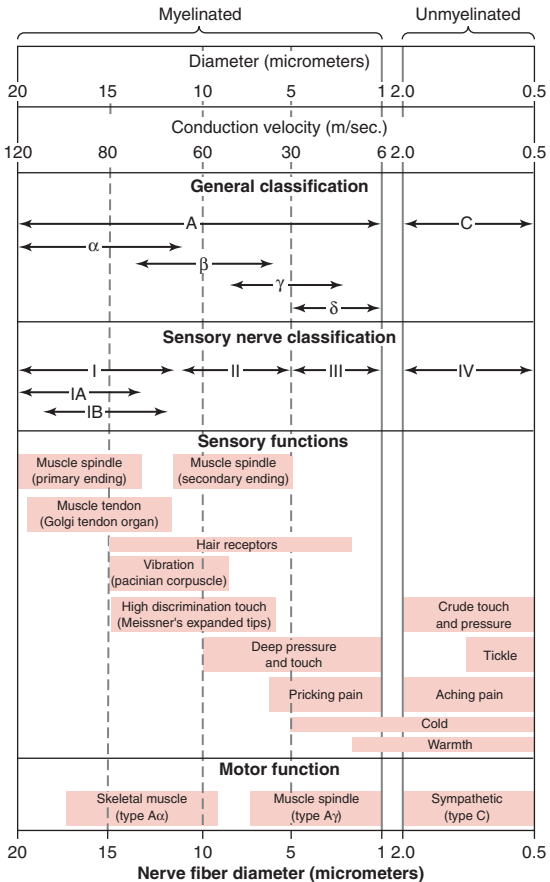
Myelinated

Unmyelinated

Diameter (micrometers)

20 15 10 5 1 2.0 0.5

Conduction velocity (m/sec.)

120 80 60 30 6 2.0 0.5

General classification

A

C

α

β

γ

δ

Sensory nerve classification

I

II

III

IV

IA

IB

Sensory functions

Muscle spindle (primary ending)

Muscle spindle (secondary ending)

Muscle tendon (Golgi tendon organ)

Hair receptors

Vibration (pacinian corpuscle)

High discrimination touch (Meissner's expanded tips)

Crude touch and pressure

Deep pressure and touch

Tickle

Pricking pain

Aching pain

Cold

Warmth

Motor function

Skeletal muscle (type Aα)

Muscle spindle (type Aγ)

Sympathetic (type C)

20 15 10 5 1 2.0 0.5

Nerve fiber diameter (micrometers)